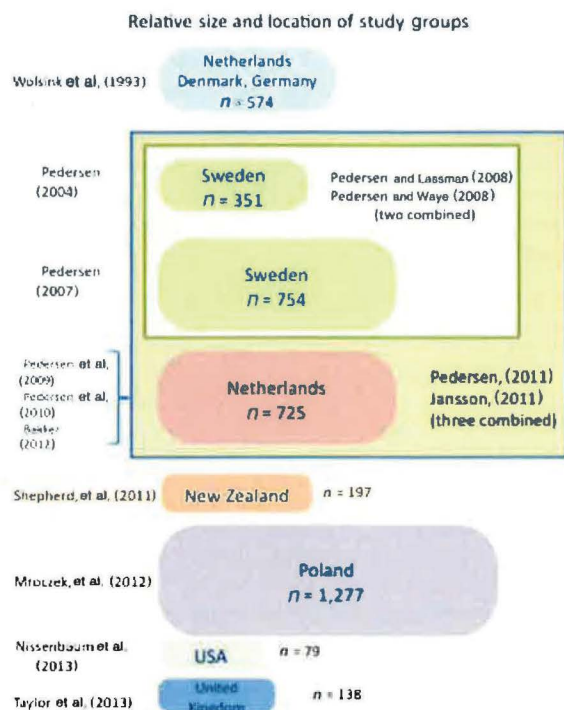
Relative size and location of study groups

Wolsink et al, (1993)

Netherlands
Denmark, Germany
$n = 574$

Pedersen (2004)

Sweden
$n = 351$

Pedersen and Lassman (2008)
Pedersen and Waye (2008)
(two combined)

Pedersen (2007)

Sweden
$n = 754$

Pedersen et al, (2009)
Pedersen et al, (2010)
Bakker (2012)

Netherlands
$n = 725$

Pedersen, (2011)
Jansson, (2011)
(three combined)

Shepherd, et al, (2011)

New Zealand

$n = 197$

Mroczek, et al. (2012)

Poland
$n = 1,277$

Nissenbaum et al. (2013)

USA

$n = 79$

Taylor et al, (2013)

United Kingdom

$n = 138$